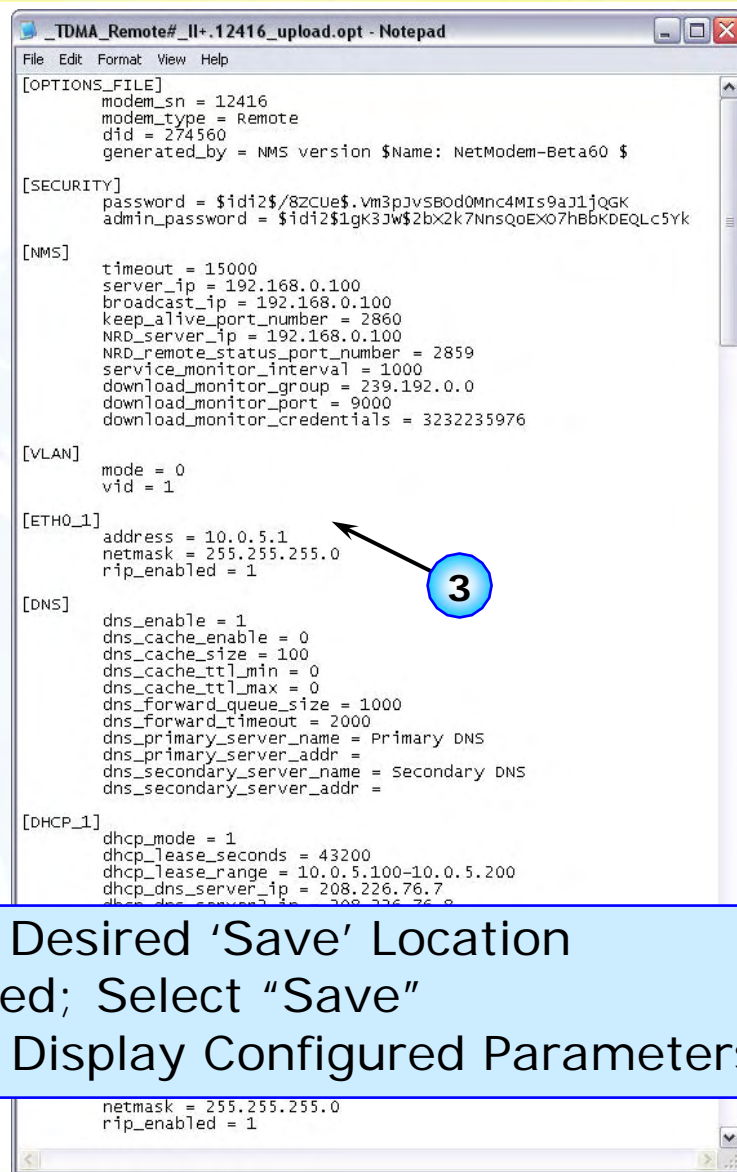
_TDMA_Remote#_II+.12416_upload.opt - Notepad

File Edit Format View Help

[OPTIONS_FILE]
modem_sn = 12416
modem_type = Remote
did = 274560
generated_by = NMS version $Name: NetModem-Beta60 $

[SECURITY]
password = $idi2$/8ZCUe$.Vm3pJvSBod0Mnc4MIs9aJ1jQGK
admin_password = $idi2$1gK3JW$2bX2k7NnsQoEXO7hBbKDEQLc5Yk

[NMS]
timeout = 15000
server_ip = 192.168.0.100
broadcast_ip = 192.168.0.100
keep_alive_port_number = 2860
NRD_server_ip = 192.168.0.100
NRD_remote_status_port_number = 2859
service_monitor_interval = 1000
download_monitor_group = 239.192.0.0
download_monitor_port = 9000
download_monitor_credentials = 3232235976

[VLAN]
mode = 0
vid = 1

[ETH0_1]
address = 10.0.5.1
netmask = 255.255.255.0
rip_enabled = 1

3

[DNS]
dns_enable = 1
dns_cache_enable = 0
dns_cache_size = 100
dns_cache_ttl_min = 0
dns_cache_ttl_max = 0
dns_forward_queue_size = 1000
dns_forward_timeout = 2000
dns_primary_server_name = Primary DNS
dns_primary_server_addr =
dns_secondary_server_name = Secondary DNS
dns_secondary_server_addr =

[DHCP_1]
dhcp_mode = 1
dhcp_lease_seconds = 43200
dhcp_lease_range = 10.0.5.100-10.0.5.200
dhcp_dns_server_ip = 208.226.76.7
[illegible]

Desired 'Save' Location
ed; Select "Save"
Display Configured Parameters

netmask = 255.255.255.0
rip_enabled = 1